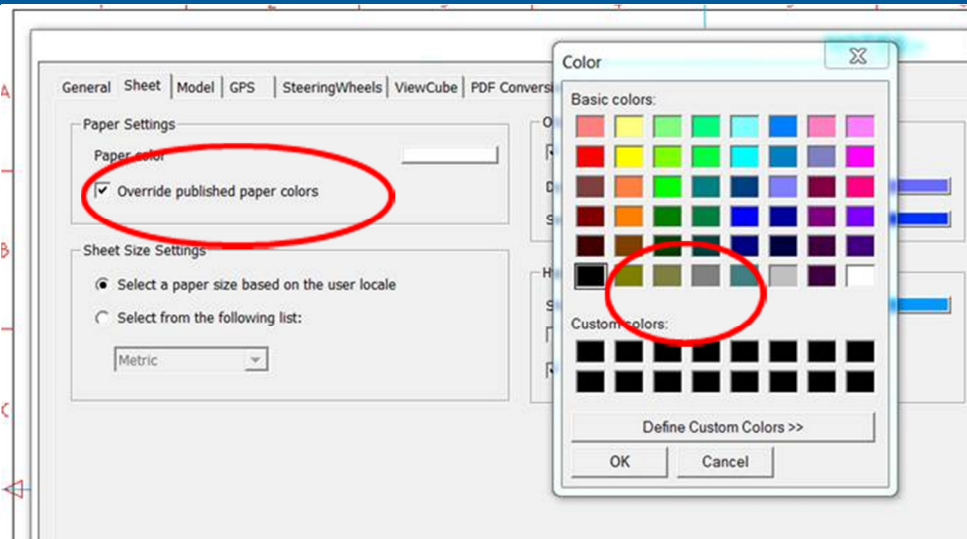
A

B

C

General | Sheet | Model | GPS | SteeringWheels | ViewCube | PDF Convers

Paper Settings

Paper color

☑ Override published paper colors

Sheet Size Settings

◉ Select a paper size based on the user locale

○ Select from the following list:

Metric

O

D

S

H

S

Color

Basic colors:

Custom colors:

Define Custom Colors >>

OK

Cancel